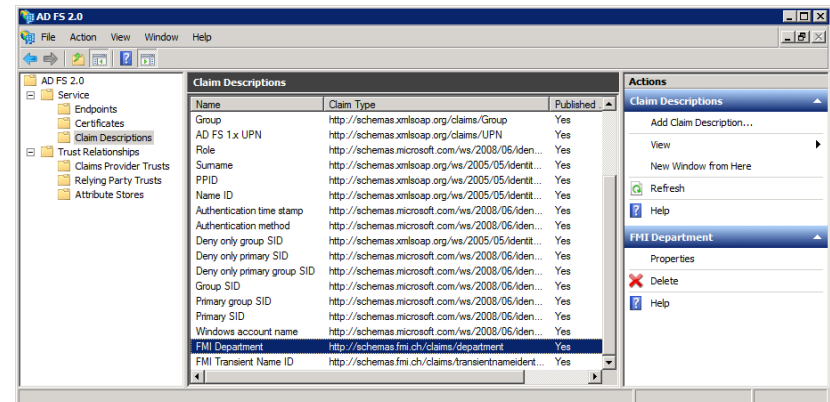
AD FS 2.0

File Action View Window Help

AD FS 2.0
Service
Endpoints
Certificates
Claim Descriptions
Trust Relationships
Claims Provider Trusts
Relying Party Trusts
Attribute Stores

Claim Descriptions

| Name | Claim Type | Published |
|---|---|---|
| Group | http://schemas.xmlsoap.org/claims/Group | Yes |
| AD FS 1.x UPN | http://schemas.xmlsoap.org/claims/UPN | Yes |
| Role | http://schemas.microsoft.com/ws/2008/06/iden... | Yes |
| Surname | http://schemas.xmlsoap.org/ws/2005/05/identit... | Yes |
| PPID | http://schemas.xmlsoap.org/ws/2005/05/identit... | Yes |
| Name ID | http://schemas.xmlsoap.org/ws/2005/05/identit... | Yes |
| Authentication time stamp | http://schemas.microsoft.com/ws/2008/06/iden... | Yes |
| Authentication method | http://schemas.microsoft.com/ws/2008/06/iden... | Yes |
| Deny only group SID | http://schemas.xmlsoap.org/ws/2005/05/identit... | Yes |
| Deny only primary SID | http://schemas.microsoft.com/ws/2008/06/iden... | Yes |
| Deny only primary group SID | http://schemas.microsoft.com/ws/2008/06/iden... | Yes |
| Group SID | http://schemas.microsoft.com/ws/2008/06/iden... | Yes |
| Primary group SID | http://schemas.microsoft.com/ws/2008/06/iden... | Yes |
| Primary SID | http://schemas.microsoft.com/ws/2008/06/iden... | Yes |
| Windows account name | http://schemas.microsoft.com/ws/2008/06/iden... | Yes |
| FMI Department | http://schemas.fmi.ch/claims/department | Yes |
| FMI Transient Name ID | http://schemas.fmi.ch/claims/transientnameident... | Yes |

Actions
Claim Descriptions
Add Claim Description...
View
New Window from Here
Refresh
Help
FMI Department
Properties
Delete
Help